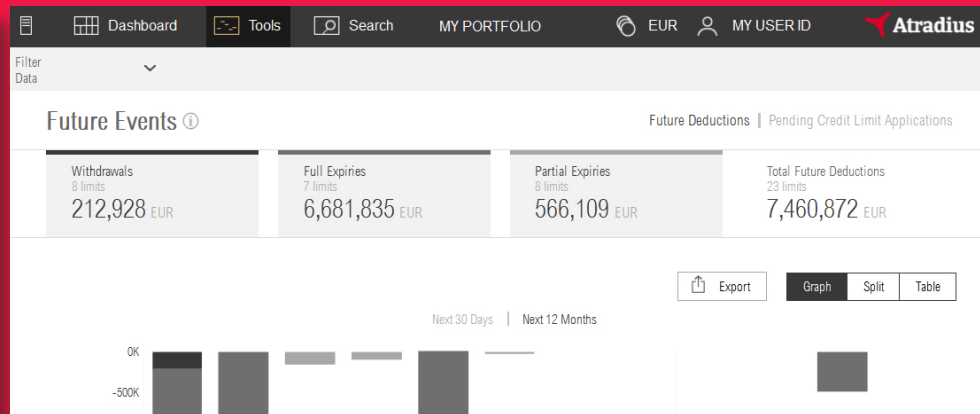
Dashboard Tools Search MY PORTFOLIO EUR MY USER ID Atradius

Filter Data

Future Events ⓘ

Future Deductions | Pending Credit Limit Applications

Withdrawals
8 limits
212,928 EUR

Full Expiries
7 limits
6,681,835 EUR

Partial Expiries
8 limits
566,109 EUR

Total Future Deductions
23 limits
7,460,872 EUR

Export

Graph Split Table

Next 30 Days | Next 12 Months

0K
-500K